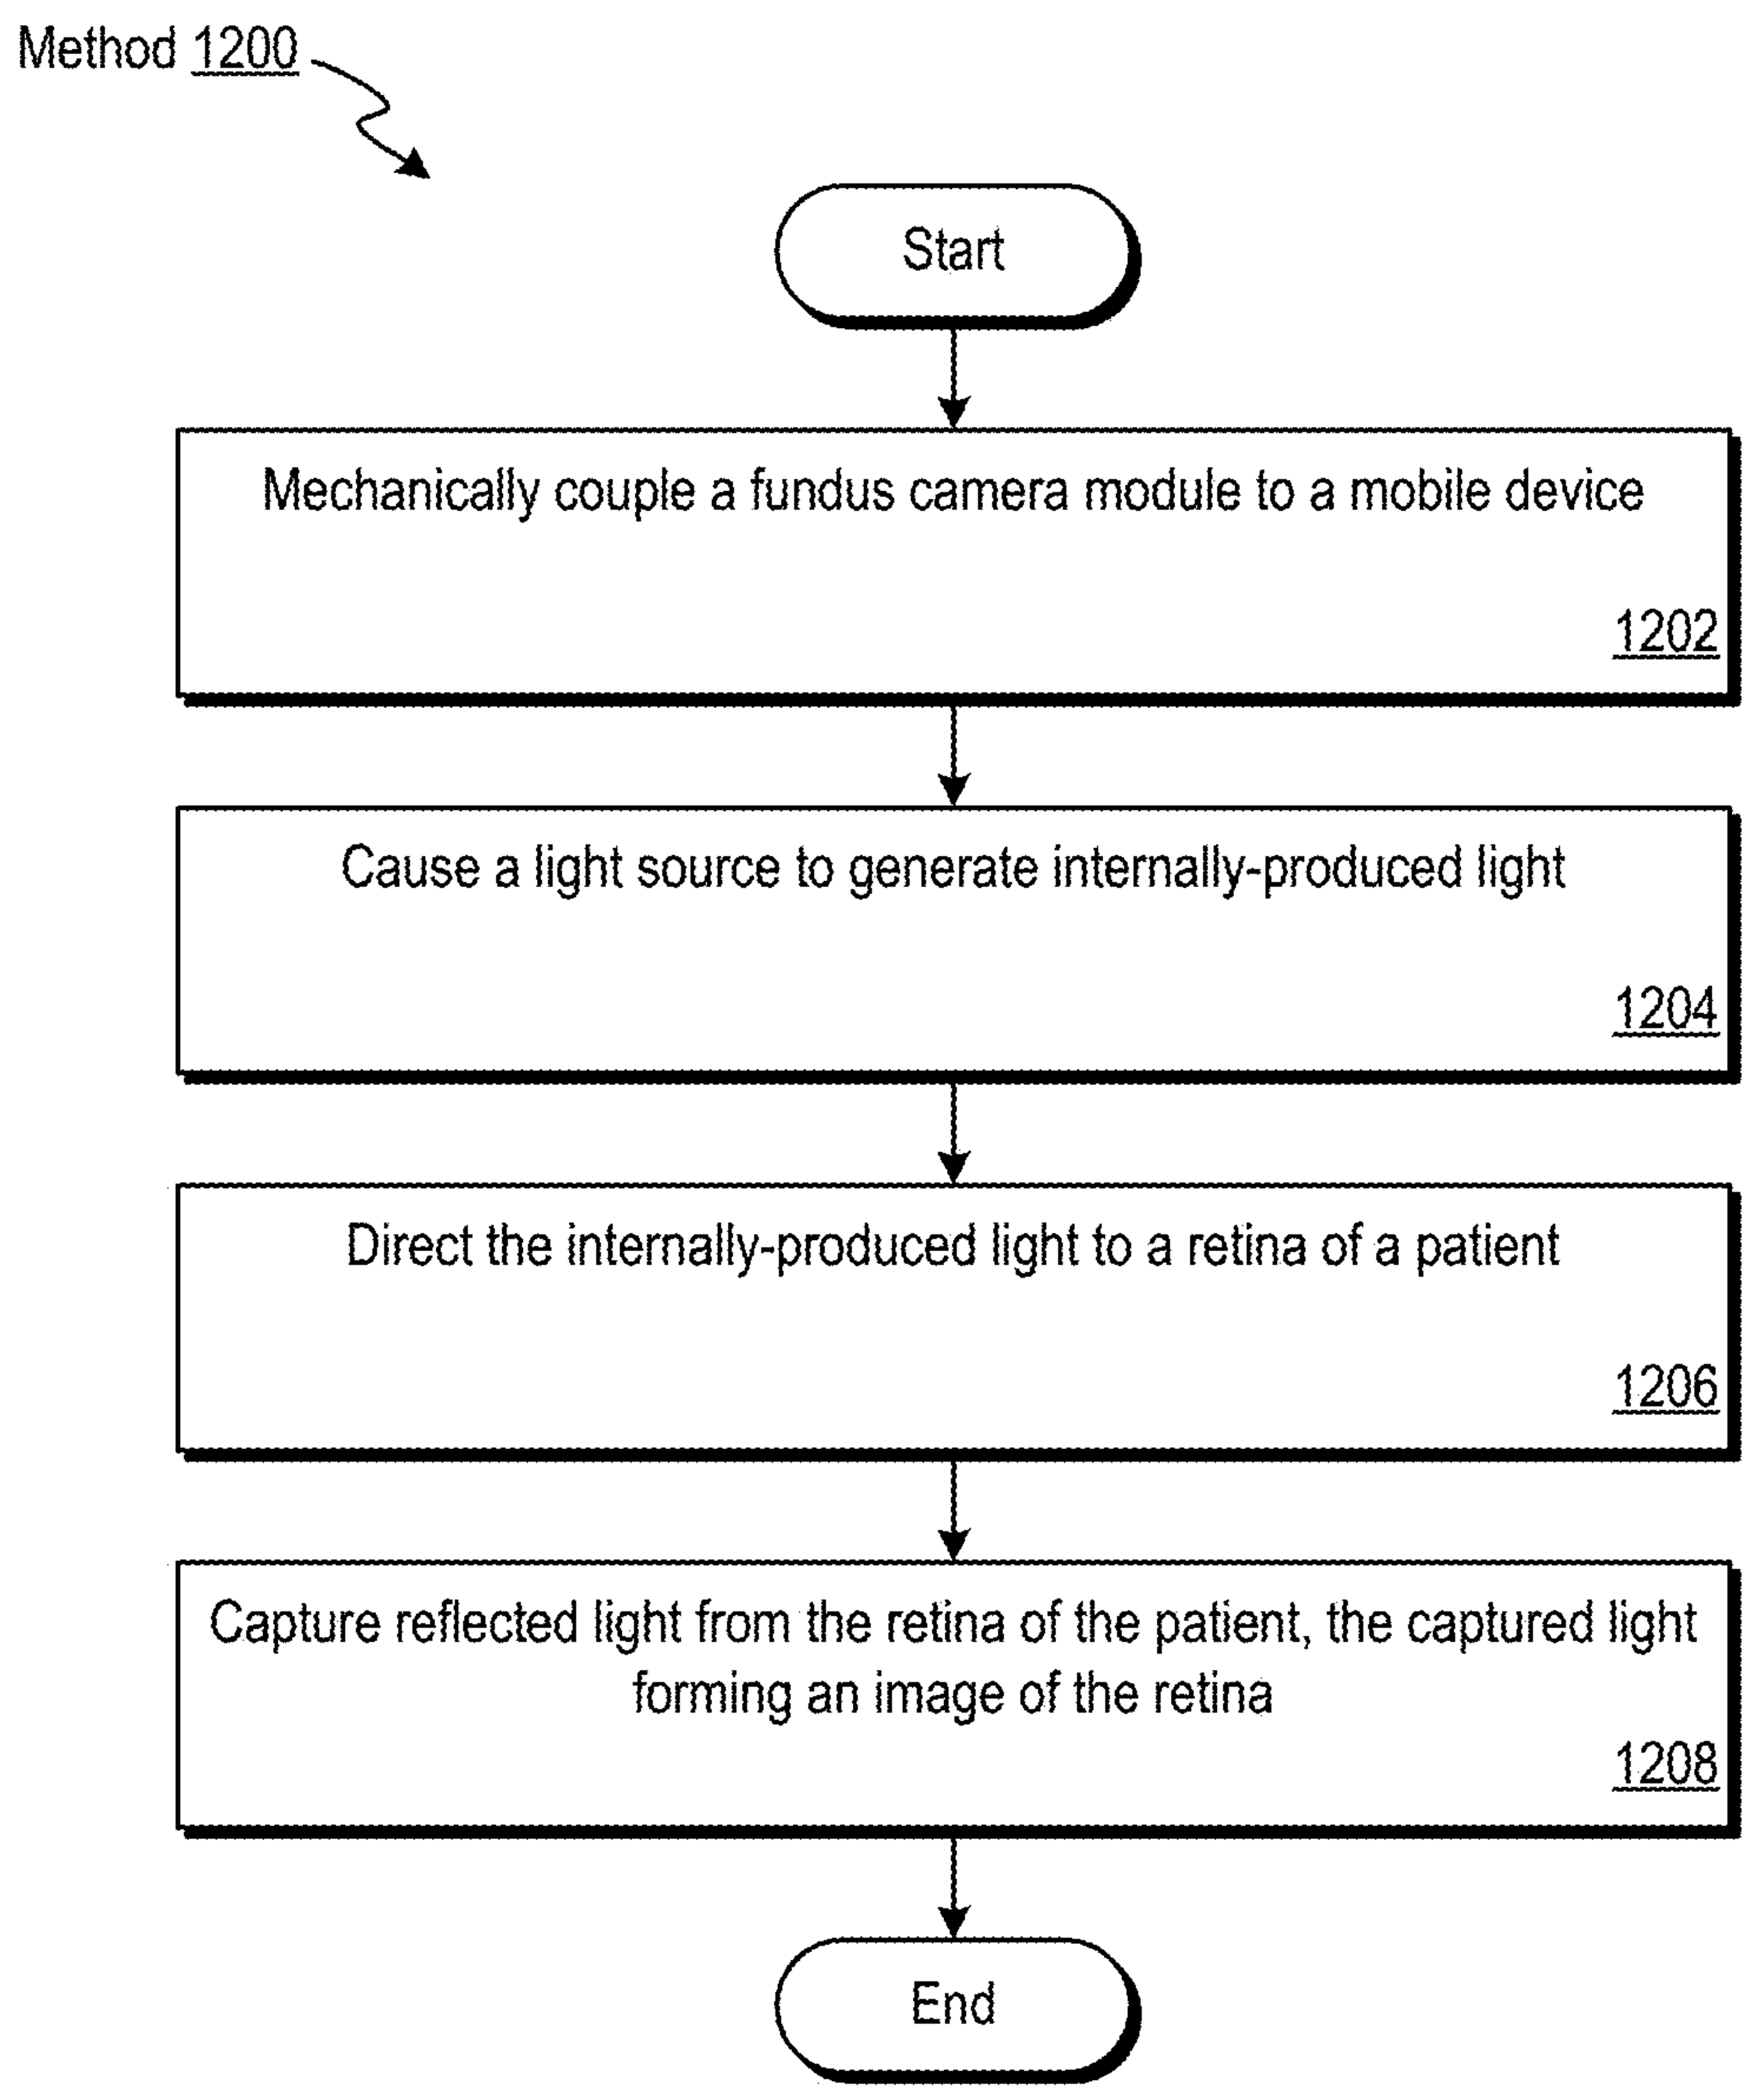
Method 1200

Start

Mechanically couple a fundus camera module to a mobile device

1202

Cause a light source to generate internally-produced light

1204

Direct the internally-produced light to a retina of a patient

1206

Capture reflected light from the retina of the patient, the captured light forming an image of the retina

1208

End